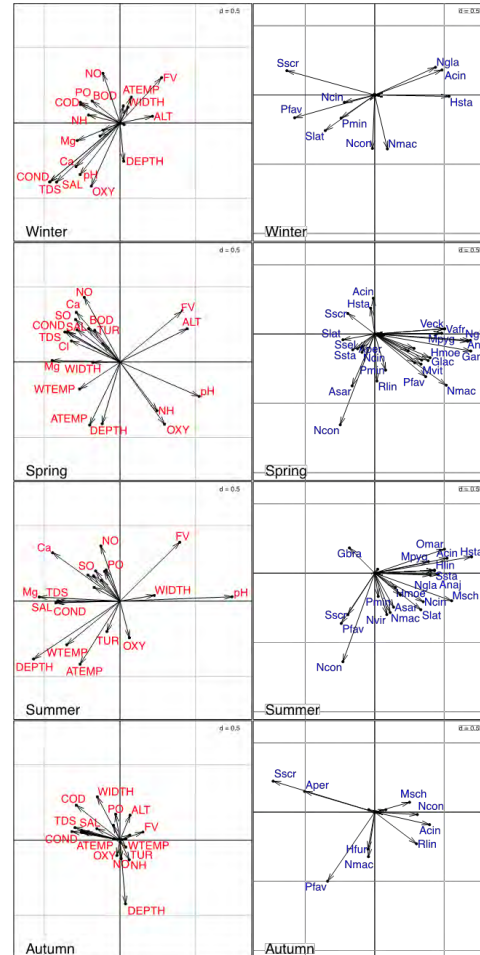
d = 0.5

NO
FV
PO
BOD
ATEMP
COD
WIDTH
NH
ALT
Mg
DEPTH
Ca
COND
pH
TDS
SAL
OXY

Winter

d = 0.5

Sscr
Ngla
Acin
Ncin
Pfav
Hsta
Pmin
Slat
Ncon
Nmac

Winter

d = 0.5

NO
FV
Ca
SO
BOD
ALT
COND
SAL
TUR
TDS
Cl
Mg
WIDTH
pH
WTEMP
ATEMP
NH
DEPTH
OXY

Spring

d = 0.5

Acin
Hsta
Sscr
Slat
Veck
Vafr
Ng
Ssel
Mpyg
An
Ssta
Aper
Ncin
Hmoe
Gar
Glac
Pmin
Mvit
Rlin
Pfav
Asar
Nmac
Ncon

Spring

d = 0.5

FV
Ca
NO
SO
PO
WIDTH
Mg
TDS
pH
SAL
COND
TUR
OXY
WTEMP
DEPTH
ATEMP

Summer

d = 0.5

Omar
Gbra
Mpyg
Acin
Hsta
Hlin
Ssta
Hmoe
Ngla
Anaj
Msch
Pmin
Ncin
Asar
Sscr
Nvir
Nmac
Slat
Pfav
Ncon

Summer

d = 0.5

WIDTH
COD
PO
ALT
TDS
SAL
FV
COND
ATEMP
WTEMP
OXY
TUR
NO
NH
DEPTH

Autumn

d = 0.5

Sscr
Aper
Msch
Ncon
Acin
Rlin
Hfur
Nmac
Pfav

Autumn